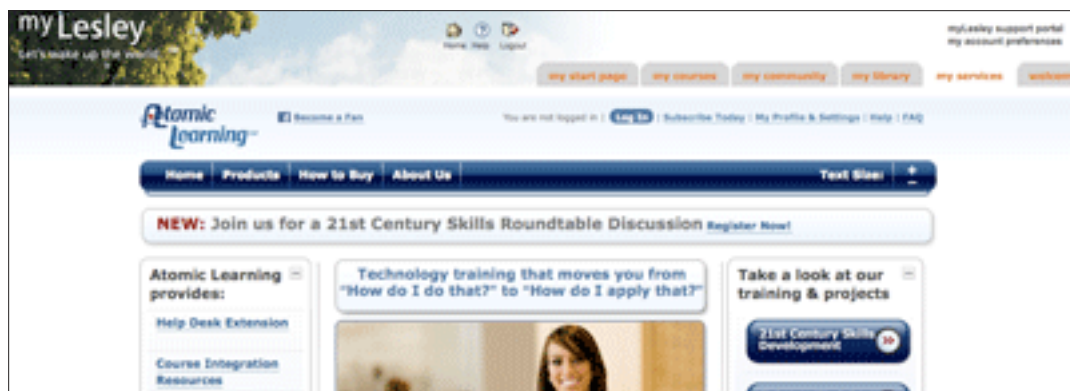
myLesley
Let's wake up the world.

Home Help Logout

myLesley support portal
my account preferences

my start page | my courses | my community | my library | my services | welcom

Atomic Learning

Become a Fan

You are not logged in | Log In | Subscribe Today | My Profile & Settings | Help | FAQ

Home | Products | How to Buy | About Us

Text Size: + −

NEW: Join us for a 21st Century Skills Roundtable Discussion Register Now!

Atomic Learning provides:

Help Desk Extension

Course Integration Resources

Technology training that moves you from "How do I do that?" to "How do I apply that?"

Take a look at our training & projects

21st Century Skills Development